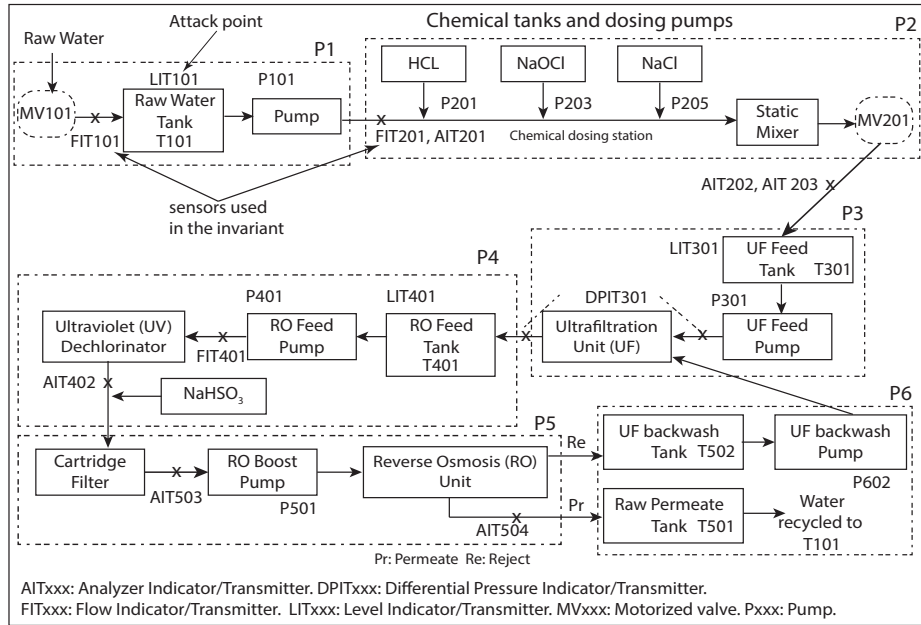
Attack point

Chemical tanks and dosing pumps

Raw Water

P1

P2

MV101

LIT101

Raw Water Tank T101

P101

Pump

FIT101

HCL

NaOCl

NaCl

P201

P203

P205

FIT201, AIT201

Chemical dosing station

Static Mixer

MV201

sensors used in the invariant

AIT202, AIT 203

P3

LIT301

UF Feed Tank T301

P4

P401

LIT401

DPIT301

P301

Ultraviolet (UV) Dechlorinator

RO Feed Pump

RO Feed Tank T401

Ultrafiltration Unit (UF)

UF Feed Pump

FIT401

AIT402

NaHSO$_3$

P5

P6

Re

Cartridge Filter

RO Boost Pump

Reverse Osmosis (RO) Unit

UF backwash Tank T502

UF backwash Pump

AIT503

P501

P602

Pr

Raw Permeate Tank T501

Water recycled to T101

AIT504

Pr: Permeate Re: Reject

AITxxx: Analyzer Indicator/Transmitter. DPITxxx: Differential Pressure Indicator/Transmitter.
FITxxx: Flow Indicator/Transmitter. LITxxx: Level Indicator/Transmitter. MVxxx: Motorized valve. Pxxx: Pump.